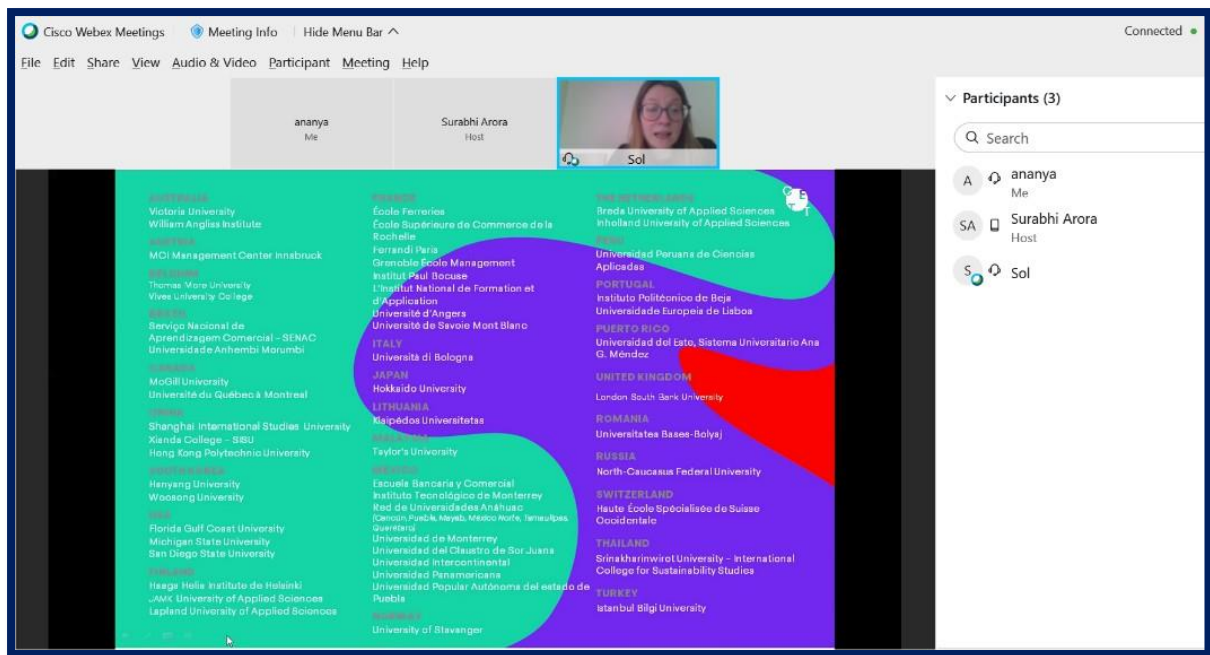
Cisco Webex Meetings | Meeting Info | Hide Menu Bar ^

Connected

File Edit Share View Audio & Video Participant Meeting Help

ananya
Me

Surabhi Arora
Host

Sol

Participants (3)

Search

A ananya
Me

SA Surabhi Arora
Host

S Sol

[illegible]
Victoria University
William Angliss Institute
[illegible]
MCI Management Center Innsbruck
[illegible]
Thomas More University
Vives University College
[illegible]
Serviço Nacional de Aprendizagem Comercial - SENAC
Universidade Anhembi Morumbi
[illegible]
McGill University
Université du Québec à Montreal
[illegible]
Shanghai International Studies University
Xianda College - SISU
Hong Kong Polytechnic University
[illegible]
Hanyang University
Woosong University
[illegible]
Florida Gulf Coast University
Michigan State University
San Diego State University
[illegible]
Haaga Helia Institute de Helsinki
JAMK University of Applied Sciences
Lapland University of Applied Sciences

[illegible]
École Ferrières
École Supérieure de Commerce de la Rochelle
Ferrandi Paris
Grenoble École Management
Institut Paul Bocuse
L'Institut National de Formation et d'Application
Université d'Angers
Université de Savoie Mont Blanc
ITALY
Università di Bologna
JAPAN
Hokkaido University
LITHUANIA
Klaipėdos Universitetas
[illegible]
Taylor's University
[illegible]
Escuela Bancaria y Comercial
Instituto Tecnológico de Monterrey
Red de Universidades Anáhuac
(Cancún, Puebla, Mayab, México Norte, Tamaulipas, Querétaro)
Universidad de Monterrey
Universidad del Claustro de Sor Juana
Universidad Intercontinental
Universidad Panamericana
Universidad Popular Autónoma del estado de Puebla
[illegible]
University of Stavanger

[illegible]
Breda University of Applied Sciences
Inholland University of Applied Sciences
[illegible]
Universidad Peruana de Ciencias Aplicadas
PORTUGAL
Instituto Politécnico de Beja
Universidade Europeia de Lisboa
PUERTO RICO
Universidad del Este, Sistema Universitario Ana G. Méndez
UNITED KINGDOM
London South Bank University
ROMANIA
Universitatea Bases-Bolyaj
RUSSIA
North-Caucasus Federal University
SWITZERLAND
Haute École Spécialisée de Suisse Occidentale
THAILAND
Srinakharinwirot University - International College for Sustainability Studies
TURKEY
Istanbul Bilgi University